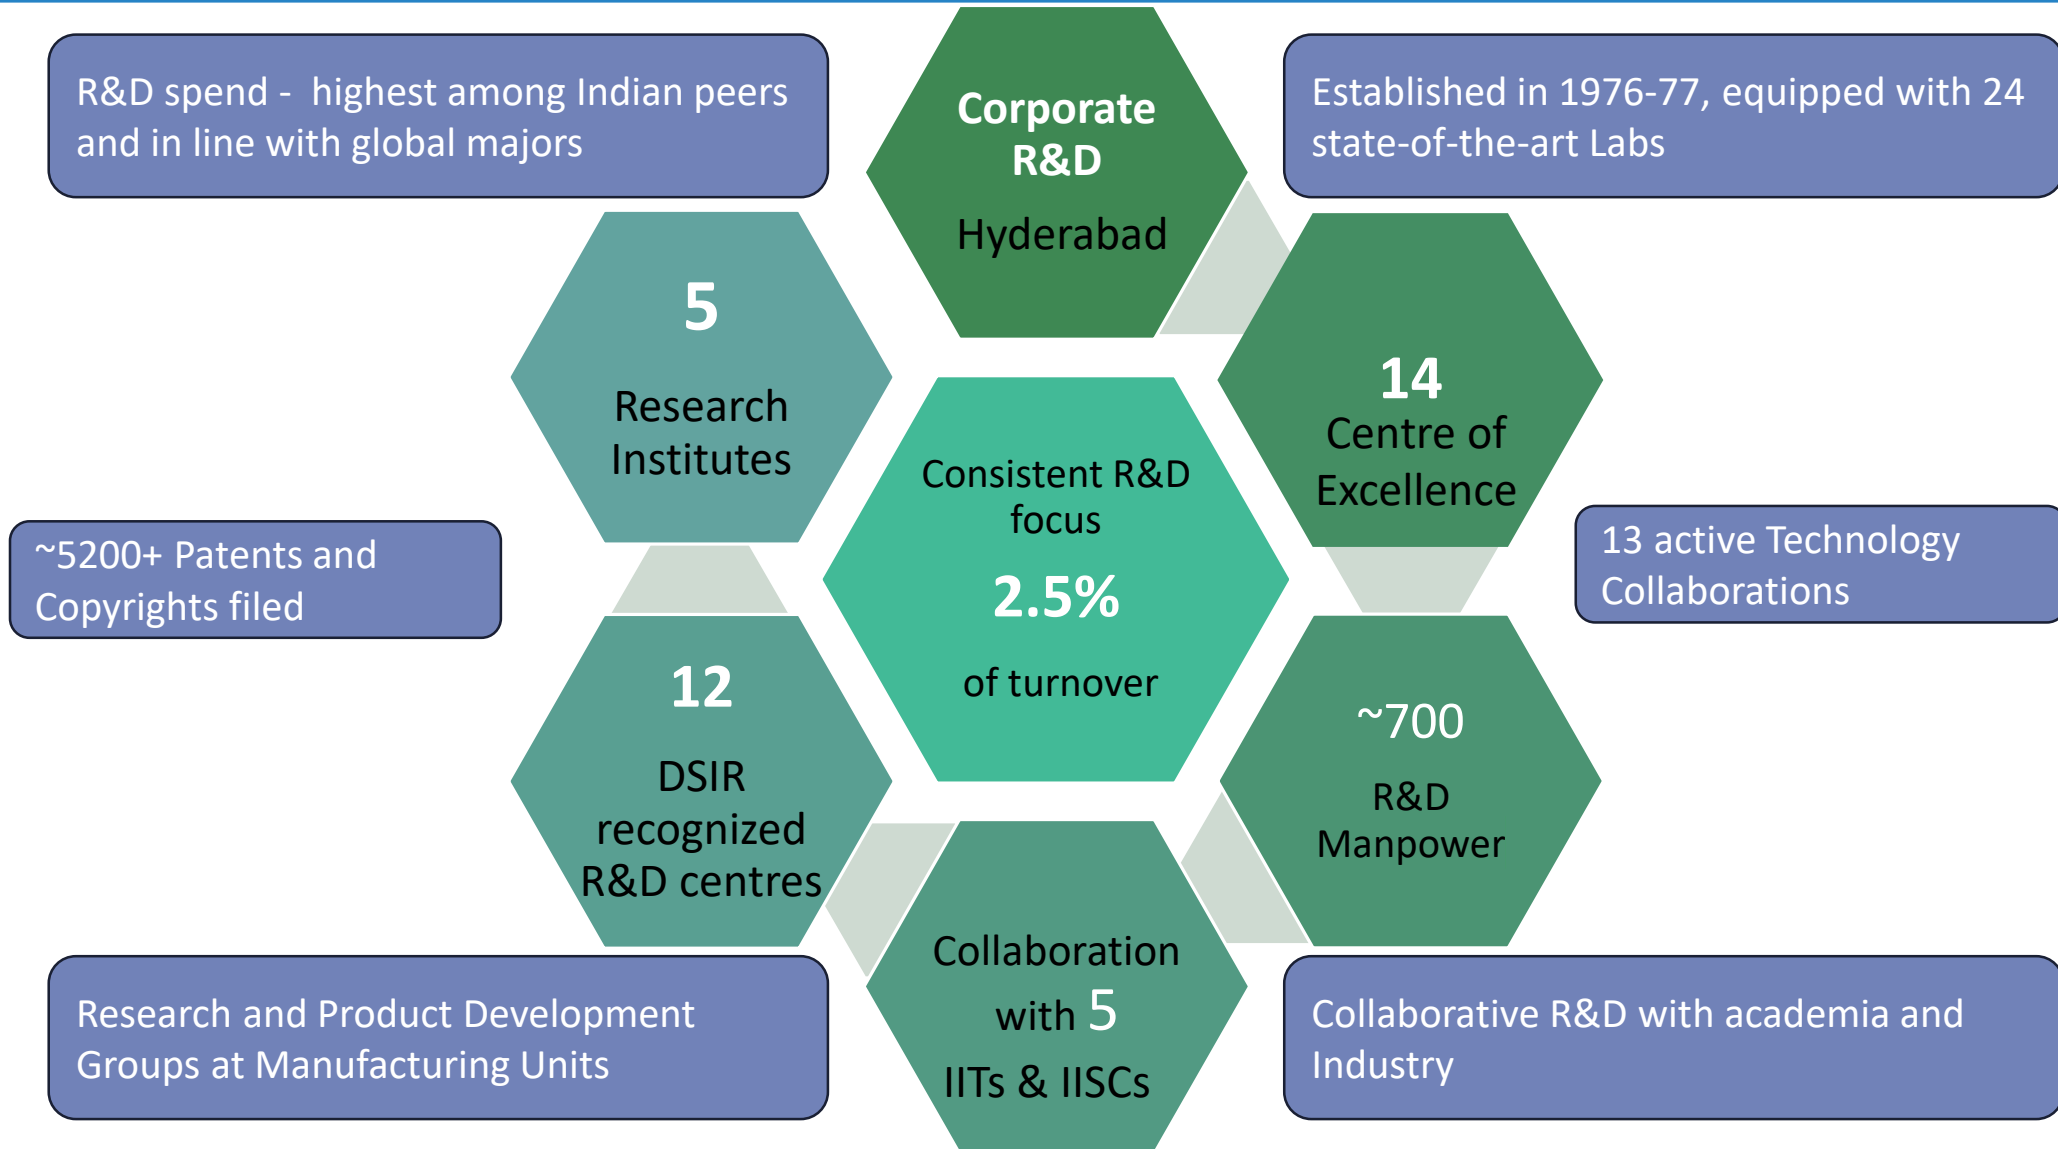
R&D spend - highest among Indian peers and in line with global majors

Corporate R&D

Hyderabad

Established in 1976-77, equipped with 24 state-of-the-art Labs

5

Research Institutes

14

Centre of Excellence

Consistent R&D focus

2.5%

of turnover

~5200+ Patents and Copyrights filed

13 active Technology Collaborations

12

DSIR recognized R&D centres

~700

R&D Manpower

Collaboration with 5

IITs & IISCs

Research and Product Development Groups at Manufacturing Units

Collaborative R&D with academia and Industry